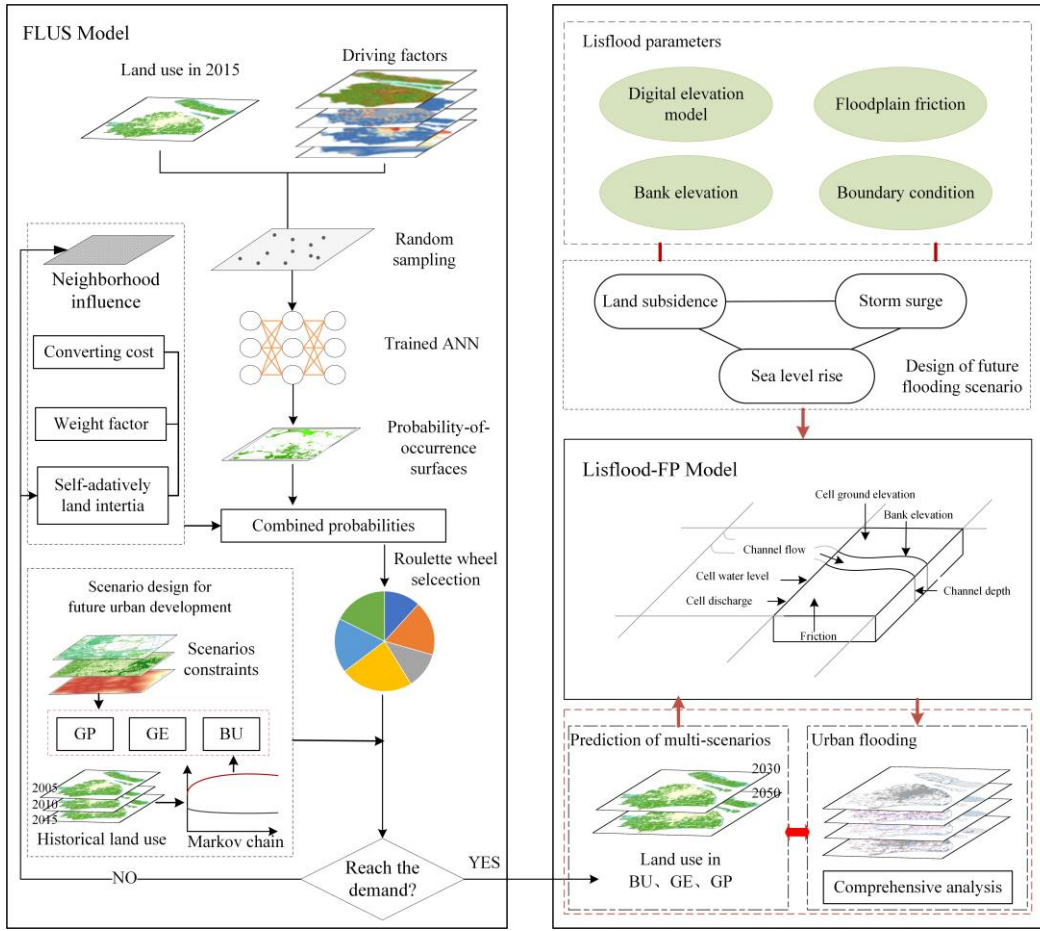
FLUS Model

Land use in 2015

Driving factors

Random sampling

Neighborhood influence

Converting cost

Weight factor

Self-adatively land intertia

Trained ANN

Probability-of-occurrence surfaces

Combined probabilities

Roulette wheel selcection

Scenario design for future urban development

Scenarios constraints

GP

GE

BU

2005

2010

2015

Historical land use

Markov chain

Reach the demand?

NO

YES

Lisflood parameters

Digital elevation model

Floodplain friction

Bank elevation

Boundary condition

Land subsidence

Storm surge

Sea level rise

Design of future flooding scenario

Lisflood-FP Model

Cell ground elevation

Bank elevation

Channel flow

Cell water level

Cell discharge

Channel depth

Friction

Prediction of multi-scenarios

2030

2050

Land use in BU、GE、GP

Urban flooding

Comprehensive analysis